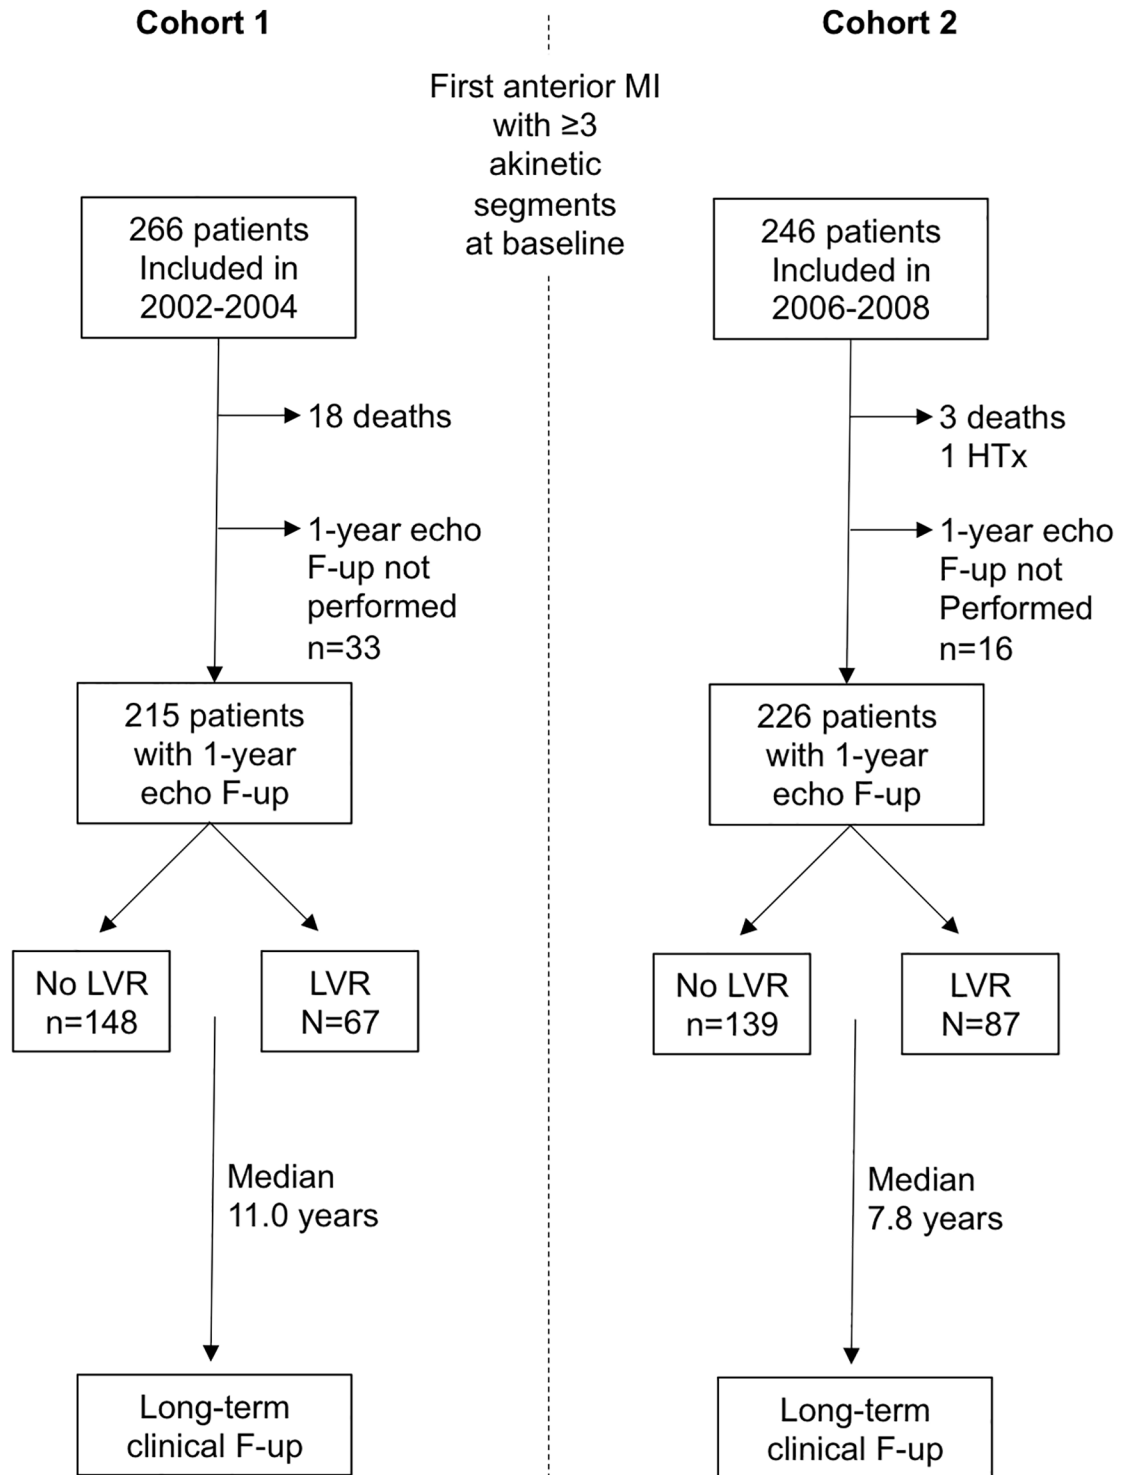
Cohort 1

Cohort 2

First anterior MI with ≥3 akinetic segments at baseline

266 patients Included in 2002-2004

18 deaths

1-year echo F-up not performed n=33

215 patients with 1-year echo F-up

No LVR n=148

LVR N=67

Median 11.0 years

Long-term clinical F-up

246 patients Included in 2006-2008

3 deaths 1 HTx

1-year echo F-up not Performed n=16

226 patients with 1-year echo F-up

No LVR n=139

LVR N=87

Median 7.8 years

Long-term clinical F-up